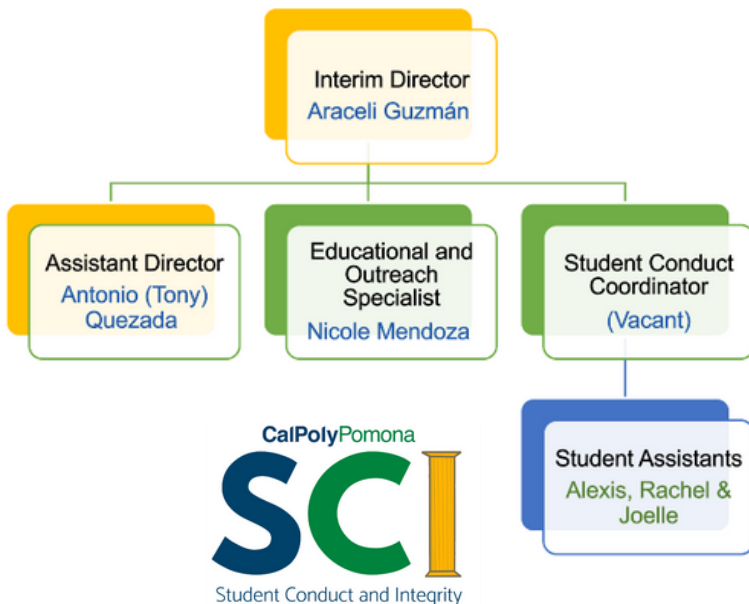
Interim Director
Araceli Guzmán

Assistant Director
Antonio (Tony) Quezada

Educational and Outreach Specialist
Nicole Mendoza

Student Conduct Coordinator
(Vacant)

Student Assistants
Alexis, Rachel & Joelle

CalPolyPomona
SCI
Student Conduct and Integrity